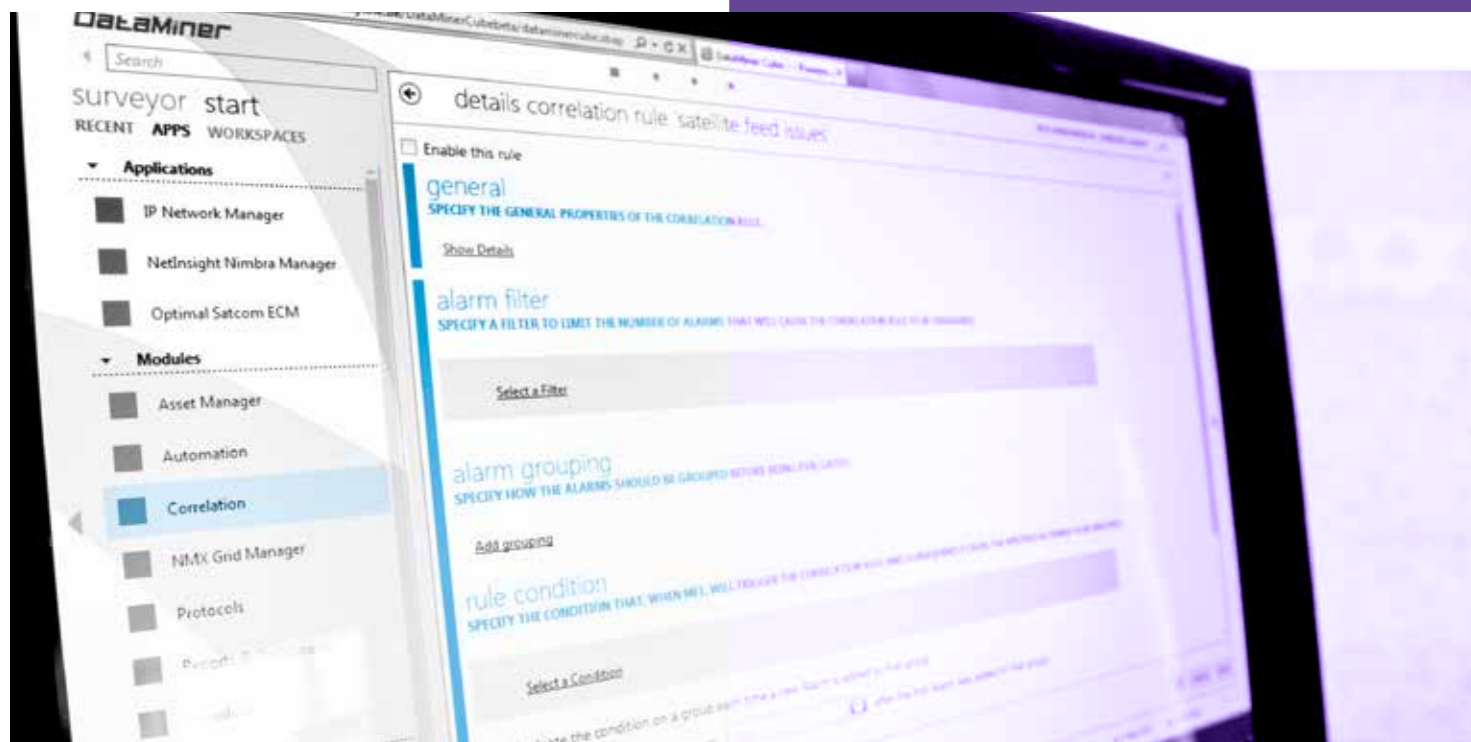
DataMiner

Search

surveyor start
RECENT APPS WORKSPACES

Applications
IP Network Manager
NetInsight Nimbra Manager
Optimal Satcom ECM

Modules
Asset Manager
Automation
Correlation
NMX Grid Manager
Protocols
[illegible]
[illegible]

details correlation rule 'satellite feed issues'

Enable this rule

general
SPECIFY THE GENERAL PROPERTIES OF THE CORRELATION RULE.
Show Details

alarm filter
SPECIFY A FILTER TO LIMIT THE NUMBER OF ALARMS THAT WILL CAUSE THE CORRELATION RULE TO BE TRIGGERED.
Select a Filter

alarm grouping
SPECIFY HOW THE ALARMS SHOULD BE GROUPED BEFORE BEING EVALUATED.
Add grouping

rule condition
SPECIFY THE CONDITION THAT, WHEN MET, WILL TRIGGER THE CORRELATION RULE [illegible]
Select a Condition

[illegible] the condition on a group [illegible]